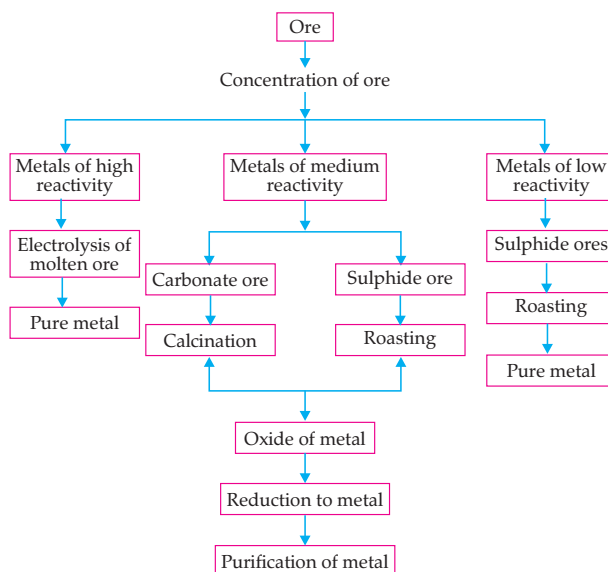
Ore

Concentration of ore

Metals of high reactivity

Metals of medium reactivity

Metals of low reactivity

Electrolysis of molten ore

Pure metal

Carbonate ore

Sulphide ore

Calcination

Roasting

Sulphide ores

Roasting

Pure metal

Oxide of metal

Reduction to metal

Purification of metal